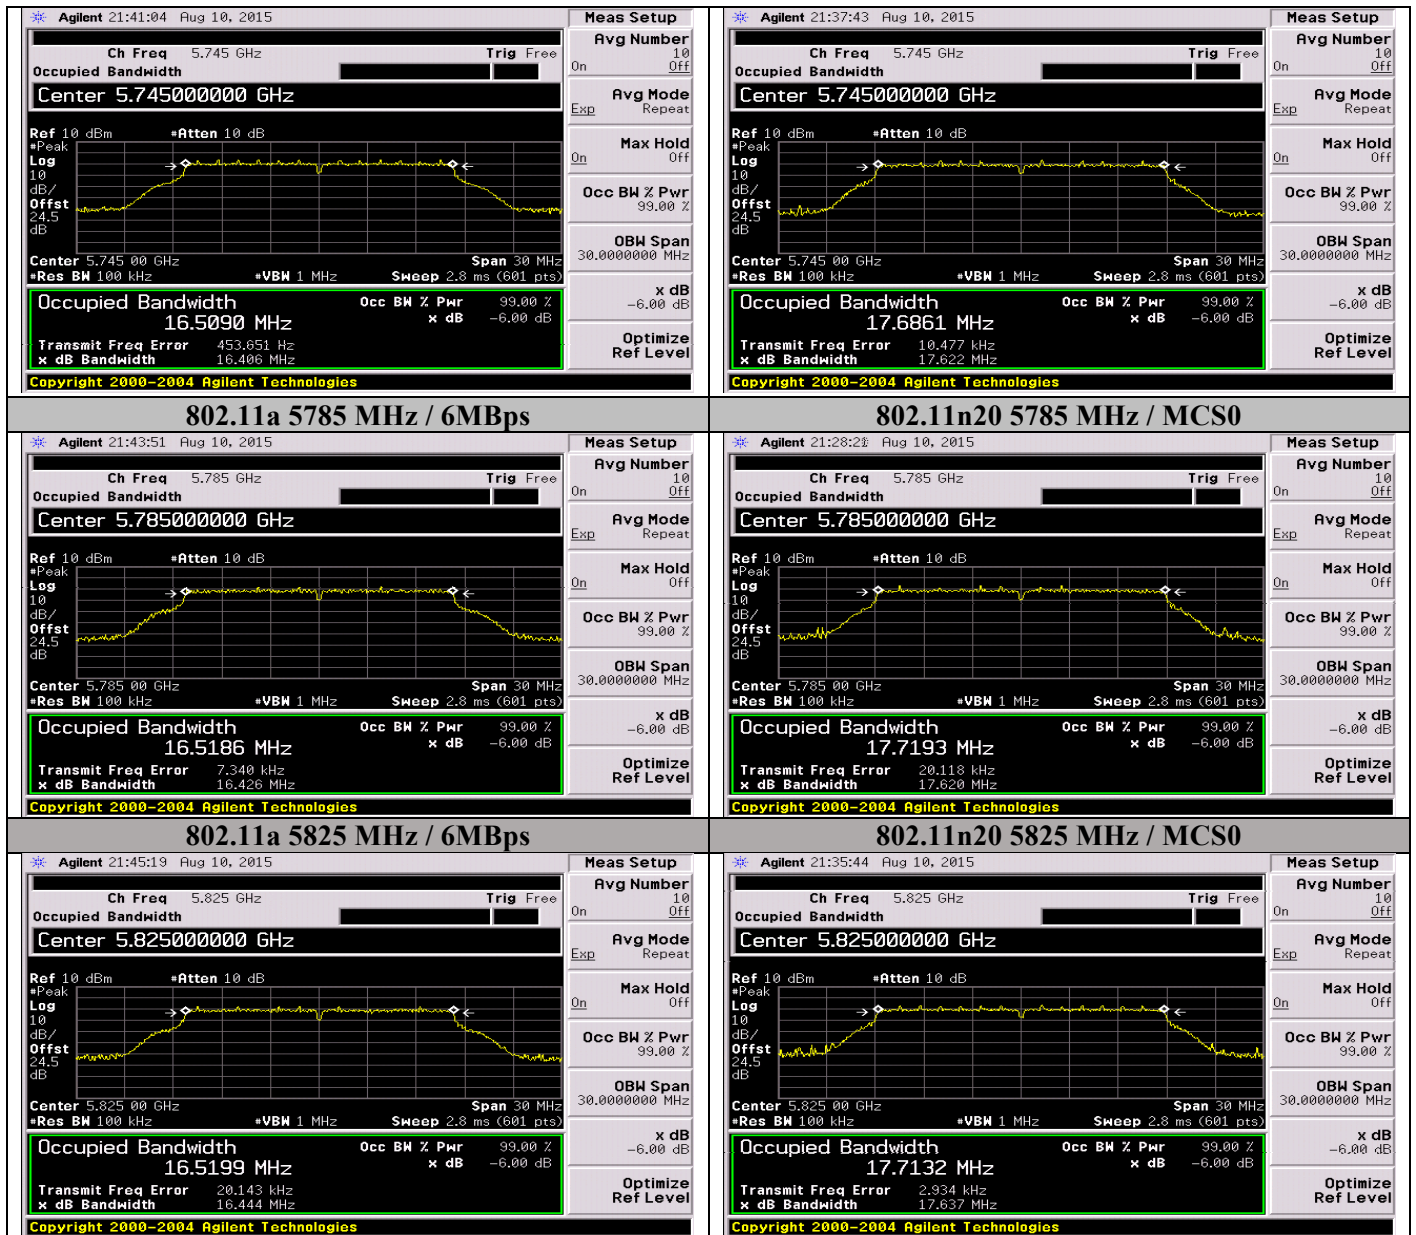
Agilent 21:41:04 Aug 10, 2015
Ch Freq 5.745 GHz Trig Free
Occupied Bandwidth
Center 5.745000000 GHz
Ref 10 dBm #Atten 10 dB
#Peak
Log
10
dB/
Offst
24.5
dB
Center 5.745 00 GHz Span 30 MHz
#Res BW 100 kHz #VBW 1 MHz Sweep 2.8 ms (601 pts)
Occupied Bandwidth
16.5090 MHz
Occ BW % Pwr 99.00 %
x dB -6.00 dB
Transmit Freq Error 453.651 Hz
x dB Bandwidth 16.406 MHz
Copyright 2000-2004 Agilent Technologies
Meas Setup
Avg Number 10 On Off
Avg Mode Exp Repeat
Max Hold On Off
Occ BW % Pwr 99.00 %
OBW Span 30.0000000 MHz
x dB -6.00 dB
Optimize Ref Level

Agilent 21:37:43 Aug 10, 2015
Ch Freq 5.745 GHz Trig Free
Occupied Bandwidth
Center 5.745000000 GHz
Ref 10 dBm #Atten 10 dB
#Peak
Log
10
dB/
Offst
24.5
dB
Center 5.745 00 GHz Span 30 MHz
#Res BW 100 kHz #VBW 1 MHz Sweep 2.8 ms (601 pts)
Occupied Bandwidth
17.6861 MHz
Occ BW % Pwr 99.00 %
x dB -6.00 dB
Transmit Freq Error 10.477 kHz
x dB Bandwidth 17.622 MHz
Copyright 2000-2004 Agilent Technologies
Meas Setup
Avg Number 10 On Off
Avg Mode Exp Repeat
Max Hold On Off
Occ BW % Pwr 99.00 %
OBW Span 30.0000000 MHz
x dB -6.00 dB
Optimize Ref Level

802.11a 5785 MHz / 6MBps

802.11n20 5785 MHz / MCS0

Agilent 21:43:51 Aug 10, 2015
Ch Freq 5.785 GHz Trig Free
Occupied Bandwidth
Center 5.785000000 GHz
Ref 10 dBm #Atten 10 dB
#Peak
Log
10
dB/
Offst
24.5
dB
Center 5.785 00 GHz Span 30 MHz
#Res BW 100 kHz #VBW 1 MHz Sweep 2.8 ms (601 pts)
Occupied Bandwidth
16.5186 MHz
Occ BW % Pwr 99.00 %
x dB -6.00 dB
Transmit Freq Error 7.340 kHz
x dB Bandwidth 16.426 MHz
Copyright 2000-2004 Agilent Technologies
Meas Setup
Avg Number 10 On Off
Avg Mode Exp Repeat
Max Hold On Off
Occ BW % Pwr 99.00 %
OBW Span 30.0000000 MHz
x dB -6.00 dB
Optimize Ref Level

Agilent 21:28:28 Aug 10, 2015
Ch Freq 5.785 GHz Trig Free
Occupied Bandwidth
Center 5.785000000 GHz
Ref 10 dBm #Atten 10 dB
#Peak
Log
10
dB/
Offst
24.5
dB
Center 5.785 00 GHz Span 30 MHz
#Res BW 100 kHz #VBW 1 MHz Sweep 2.8 ms (601 pts)
Occupied Bandwidth
17.7193 MHz
Occ BW % Pwr 99.00 %
x dB -6.00 dB
Transmit Freq Error 20.118 kHz
x dB Bandwidth 17.620 MHz
Copyright 2000-2004 Agilent Technologies
Meas Setup
Avg Number 10 On Off
Avg Mode Exp Repeat
Max Hold On Off
Occ BW % Pwr 99.00 %
OBW Span 30.0000000 MHz
x dB -6.00 dB
Optimize Ref Level

802.11a 5825 MHz / 6MBps

802.11n20 5825 MHz / MCS0

Agilent 21:45:19 Aug 10, 2015
Ch Freq 5.825 GHz Trig Free
Occupied Bandwidth
Center 5.825000000 GHz
Ref 10 dBm #Atten 10 dB
#Peak
Log
10
dB/
Offst
24.5
dB
Center 5.825 00 GHz Span 30 MHz
#Res BW 100 kHz #VBW 1 MHz Sweep 2.8 ms (601 pts)
Occupied Bandwidth
16.5199 MHz
Occ BW % Pwr 99.00 %
x dB -6.00 dB
Transmit Freq Error 20.143 kHz
x dB Bandwidth 16.444 MHz
Copyright 2000-2004 Agilent Technologies
Meas Setup
Avg Number 10 On Off
Avg Mode Exp Repeat
Max Hold On Off
Occ BW % Pwr 99.00 %
OBW Span 30.0000000 MHz
x dB -6.00 dB
Optimize Ref Level

Agilent 21:35:44 Aug 10, 2015
Ch Freq 5.825 GHz Trig Free
Occupied Bandwidth
Center 5.825000000 GHz
Ref 10 dBm #Atten 10 dB
#Peak
Log
10
dB/
Offst
24.5
dB
Center 5.825 00 GHz Span 30 MHz
#Res BW 100 kHz #VBW 1 MHz Sweep 2.8 ms (601 pts)
Occupied Bandwidth
17.7132 MHz
Occ BW % Pwr 99.00 %
x dB -6.00 dB
Transmit Freq Error 2.934 kHz
x dB Bandwidth 17.637 MHz
Copyright 2000-2004 Agilent Technologies
Meas Setup
Avg Number 10 On Off
Avg Mode Exp Repeat
Max Hold On Off
Occ BW % Pwr 99.00 %
OBW Span 30.0000000 MHz
x dB -6.00 dB
Optimize Ref Level